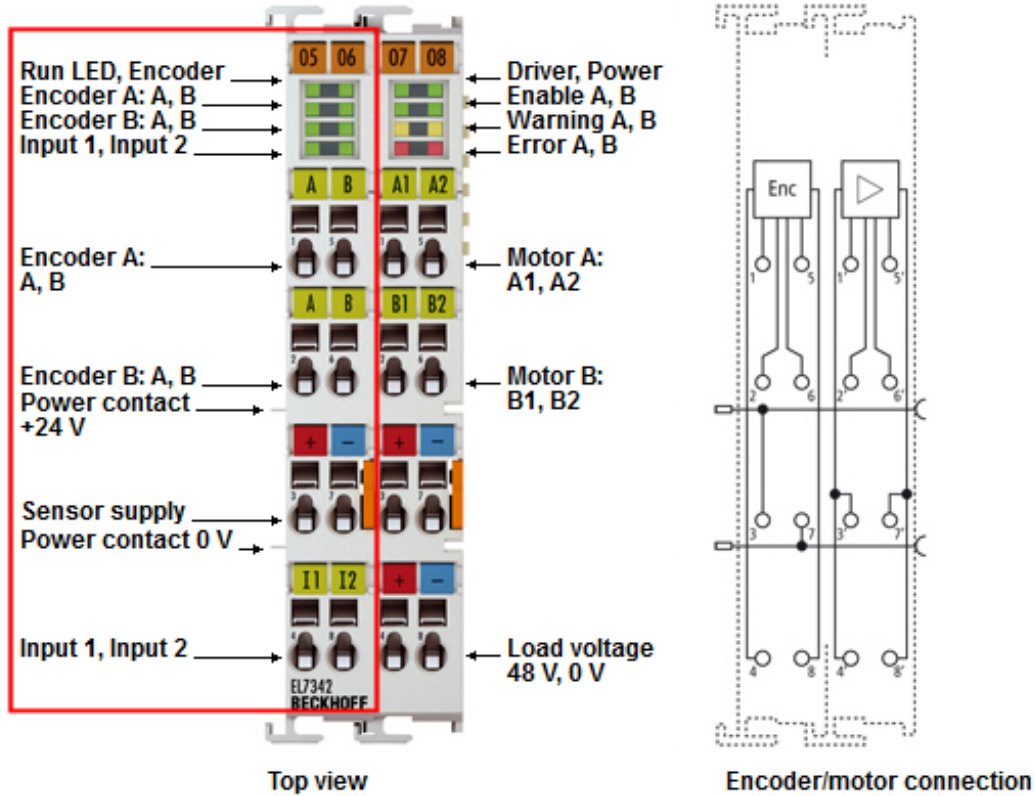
05 06 07 08

Run LED, Encoder
Encoder A: A, B
Encoder B: A, B
Input 1, Input 2

Driver, Power
Enable A, B
Warning A, B
Error A, B

A B A1 A2

Encoder A:
A, B

Motor A:
A1, A2

A B B1 B2

Encoder B: A, B
Power contact
+24 V

Motor B:
B1, B2

+ − + −

Sensor supply
Power contact 0 V

I1 I2 + −

Input 1, Input 2

Load voltage
48 V, 0 V

EL7342
BECKHOFF

Top view

Enc
1 5 1' 5'
2 6 2' 6'
3 7 3' 7'
4 8 4' 8'

Encoder/motor connection